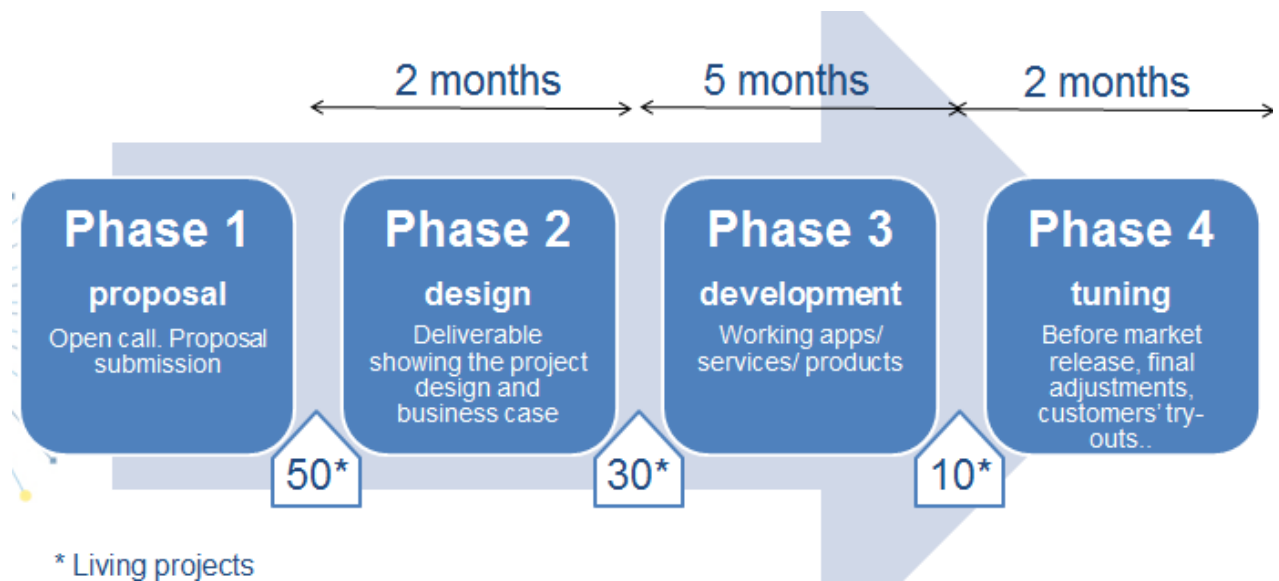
2 months
5 months
2 months

Phase 1
proposal
Open call. Proposal submission

Phase 2
design
Deliverable showing the project design and business case

Phase 3
development
Working apps/ services/ products

Phase 4
tuning
Before market release, final adjustments, customers' try-outs..

50*
30*
10*

* Living projects